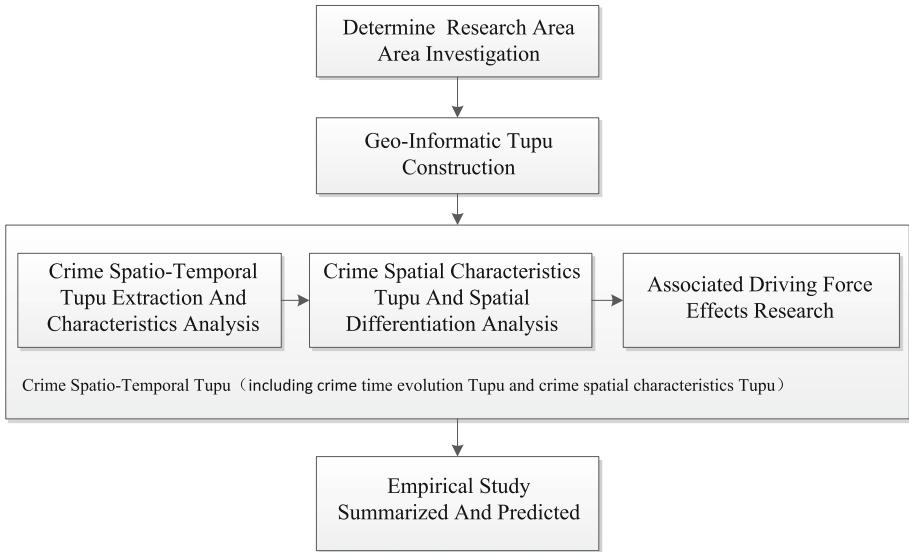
Determine Research Area
Area Investigation

Geo-Informatic Tupu
Construction

Crime Spatio-Temporal Tupu Extraction And Characteristics Analysis

Crime Spatial Characteristics Tupu And Spatial Differentiation Analysis

Associated Driving Force Effects Research

Crime Spatio-Temporal Tupu（including crime time evolution Tupu and crime spatial characteristics Tupu）

Empirical Study
Summarized And Predicted